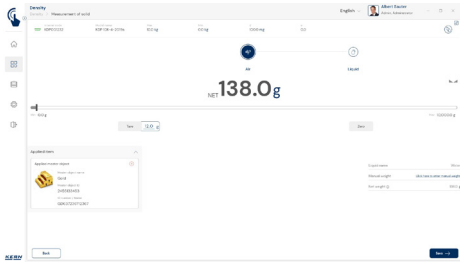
Density
Density > Measurement of solid

English
Albert Stocker
Admin, Administrator

NET 138.0 g

Air
Liquid

0.0 g
Tare
0.0 g
Zero

Applied item
Applied master object
Gold
Master object ID
0455869459
ID
Back
Next
KERN